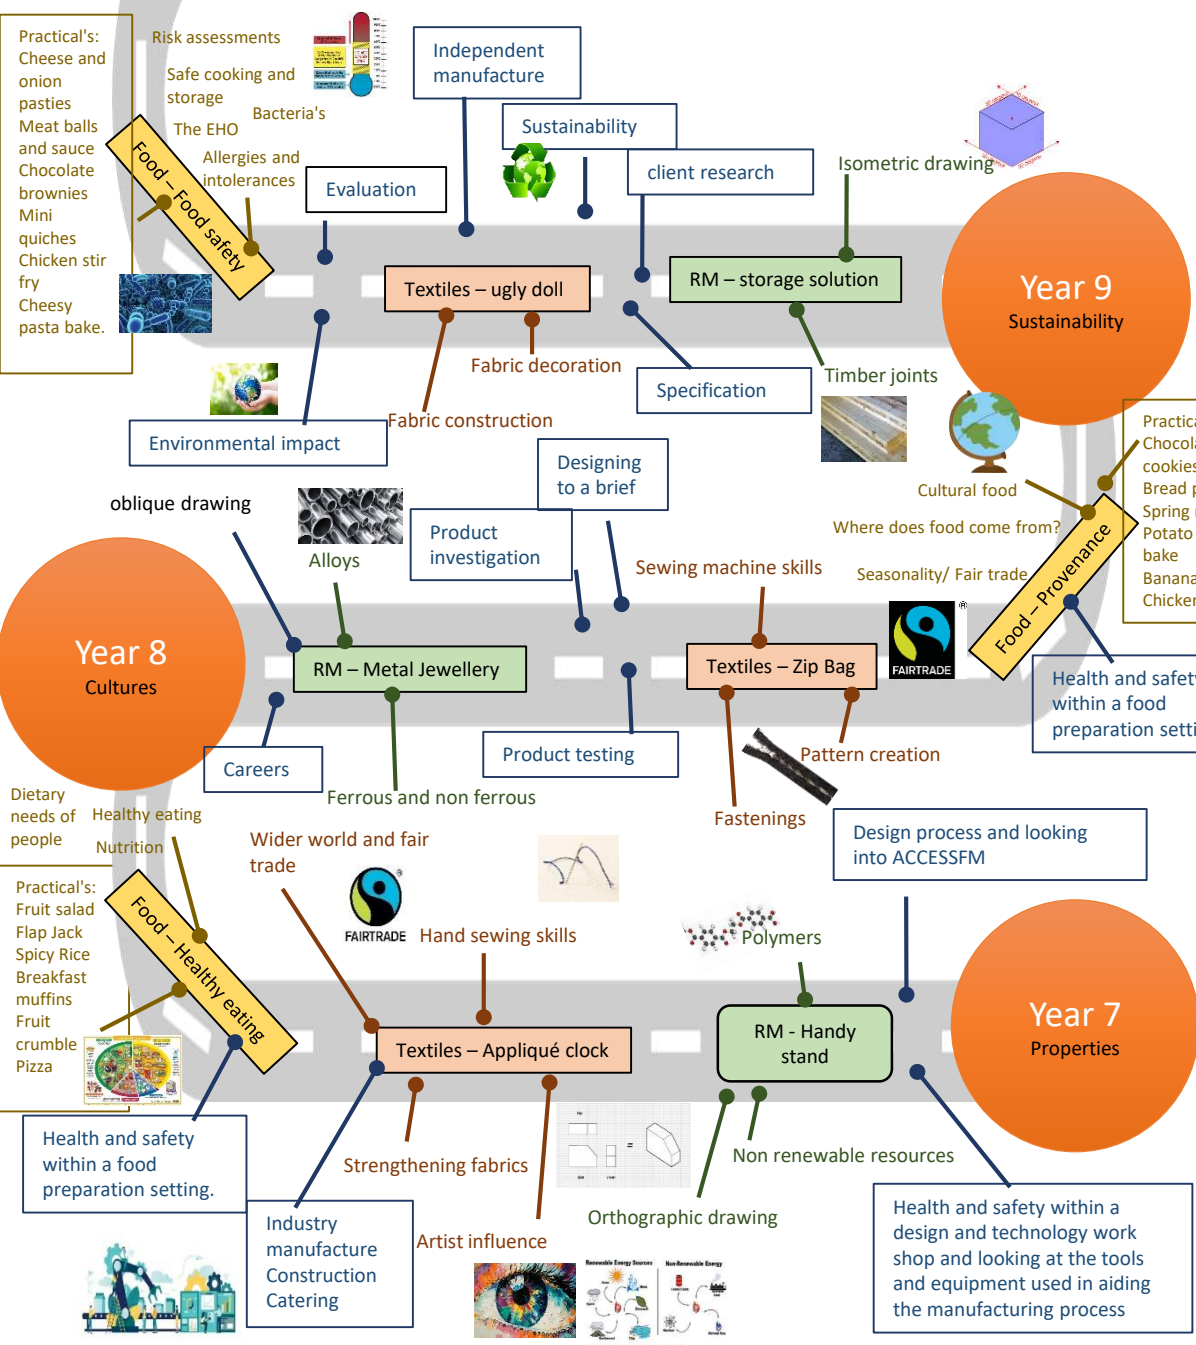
Practical's: Cheese and onion pasties Meat balls and sauce Chocolate brownies Mini quiches Chicken stir fry Cheesy pasta bake.

Risk assessments

Safe cooking and storage

Bacteria's

The EHO

Allergies and intolerances

Food – Food safety

Independent manufacture

Sustainability

client research

Isometric drawing

Evaluation

Textiles – ugly doll

RM – storage solution

Year 9
Sustainability

Fabric decoration

Specification

Timber joints

Fabric construction

Environmental impact

Practic Chocol cookies Bread p Spring Potato bake Banana Chicken

Cultural food

Where does food come from?

Seasonality/ Fair trade

Food – Provenance

Designing to a brief

oblique drawing

Product investigation

Alloys

Sewing machine skills

Year 8
Cultures

RM – Metal Jewellery

Textiles – Zip Bag

FAIRTRADE

Health and safety within a food preparation setti

Careers

Product testing

Pattern creation

Ferrous and non ferrous

Dietary needs of people

Healthy eating

Nutrition

Fastenings

Design process and looking into ACCESSFM

Wider world and fair trade

Practical's: Fruit salad Flap Jack Spicy Rice Breakfast muffins Fruit crumble Pizza

Food – Healthy eating

FAIRTRADE

Hand sewing skills

Polymers

Year 7
Properties

Textiles – Appliqué clock

RM - Handy stand

Health and safety within a food preparation setting.

Strengthening fabrics

Non renewable resources

Orthographic drawing

Industry manufacture Construction Catering

Artist influence

Health and safety within a design and technology work shop and looking at the tools and equipment used in aiding the manufacturing process